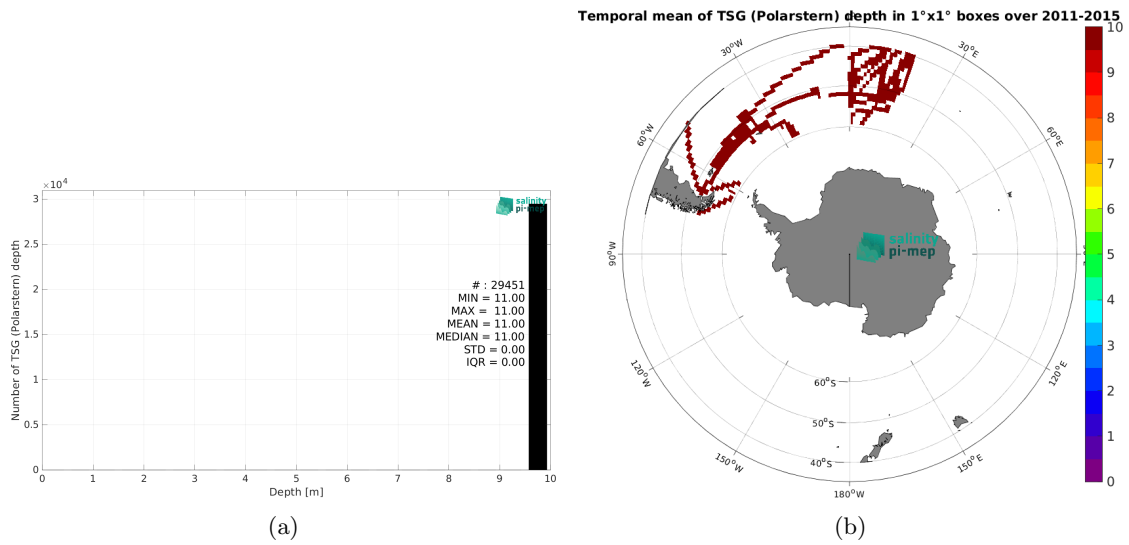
$\times 10^4$

3

2.5

2

1.5

1

0.5

0

Number of TSG (Polarstern) depth

salinity pi-mep

# : 29451
MIN = 11.00
MAX = 11.00
MEAN = 11.00
MEDIAN = 11.00
STD = 0.00
IQR = 0.00

0 1 2 3 4 5 6 7 8 9 10

Depth [m]

(a)

Temporal mean of TSG (Polarstern) depth in 1°x1° boxes over 2011-2015

30°W

30°E

60°W

60°E

90°W

90°E

120°W

120°E

150°W

150°E

180°W

60°S

50°S

40°S

salinity pi-mep

10

9

8

7

6

5

4

3

2

1

0

(b)